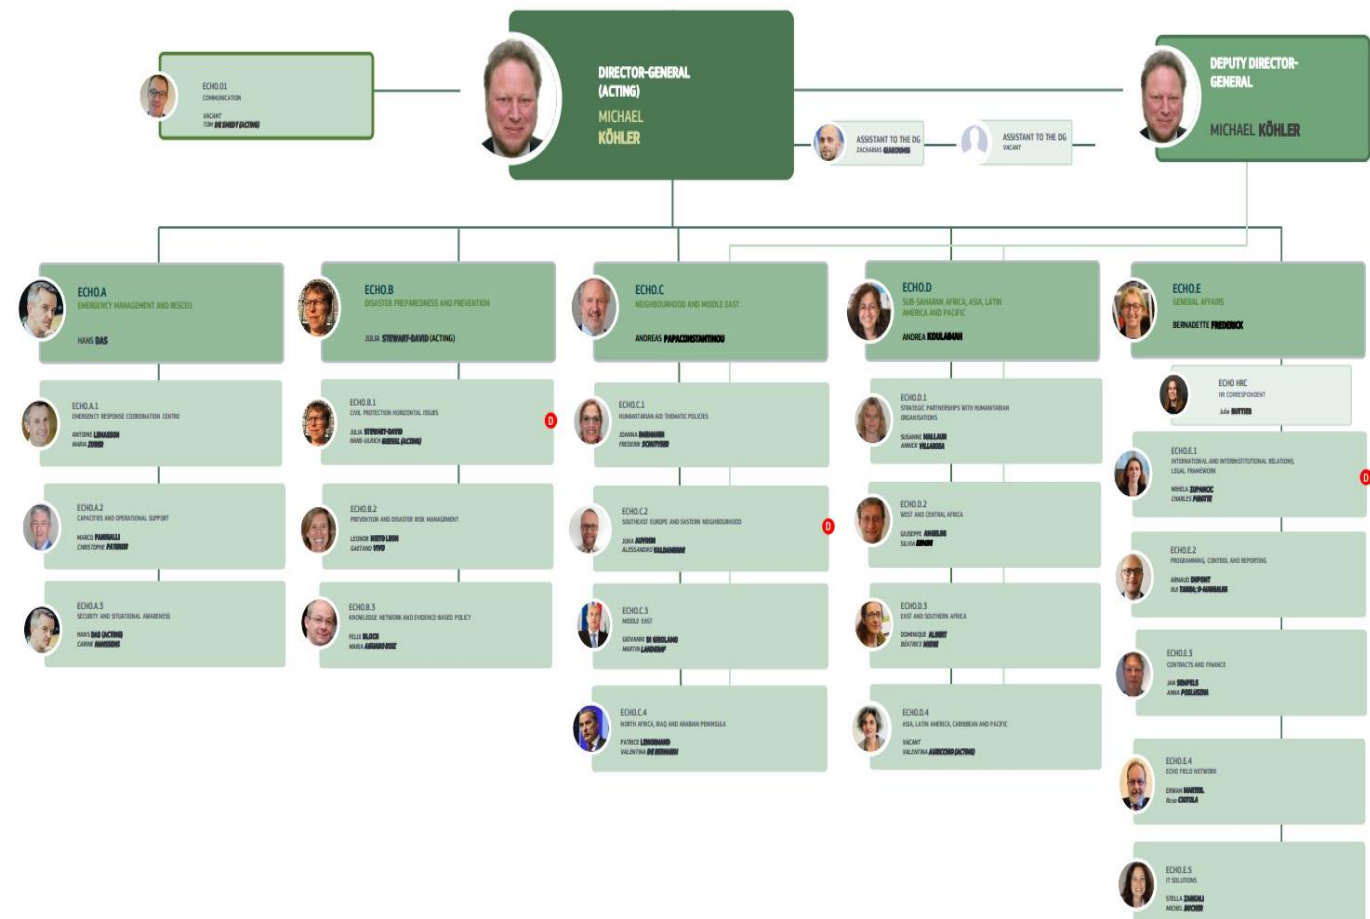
ECHO.01
COMMUNICATION
VACANT
TOM DE SMEDT (ACTING)

DIRECTOR-GENERAL (ACTING)
MICHAEL KÖHLER

ASSISTANT TO THE DG
ZACHARIAS GIAKOUMIS

ASSISTANT TO THE DG
VACANT

DEPUTY DIRECTOR-GENERAL
MICHAEL KÖHLER

ECHO.A
EMERGENCY MANAGEMENT AND RESCEU
HANS DAS

ECHO.A.1
EMERGENCY RESPONSE COORDINATION CENTRE
ANTOINE LEMASSON
MARIA ZORBA

ECHO.A.2
CAPACITIES AND OPERATIONAL SUPPORT
MARCO FANIGALLI
CHRISTOPHE PATERIN

ECHO.A.3
SECURITY AND SITUATIONAL AWARENESS
HANS DAS (ACTING)
CARINE HANSSENS

ECHO.B
DISASTER PREPAREDNESS AND PREVENTION
JULIA STEWART-DAVID (ACTING)

ECHO.B.1
CIVIL PROTECTION HORIZONTAL ISSUES
JULIA STEWART-DAVID
HANS-ULRICH BOESSEL (ACTING)

D

ECHO.B.2
PREVENTION AND DISASTER RISK MANAGEMENT
LEONOR NIETO LEON
GAETANO VIVO

ECHO.B.3
KNOWLEDGE NETWORK AND EVIDENCE-BASED POLICY
FELIX BLOCK
MARIA AGUADO RUIZ

ECHO.C
NEIGHBOURHOOD AND MIDDLE EAST
ANDREAS PAPACONSTANTINOU

ECHO.C.1
HUMANITARIAN AID THEMATIC POLICIES
JOANNA BARNARD
FREDERIK SCHUTYSER

ECHO.C.2
SOUTHEAST EUROPE AND EASTERN NEIGHBOURHOOD
JUHA AUVINEN
ALESSANDRO VALDAMBRINI

D

ECHO.C.3
MIDDLE EAST
GIOVANNI DI GIROLAMO
MARTIN LANDGRAF

ECHO.C.4
NORTH AFRICA, IRAQ AND ARABIAN PENINSULA
PATRICE LENORMAND
VALENTINA DE BERNARDI

ECHO.D
SUB-SAHARAN AFRICA, ASIA, LATIN AMERICA AND PACIFIC
ANDREA KOULAIMAH

ECHO.D.1
STRATEGIC PARTNERSHIPS WITH HUMANITARIAN ORGANISATIONS
SUSANNE MALLAUN
ANNICK VILLAROSA

ECHO.D.2
WEST AND CENTRAL AFRICA
GIUSEPPE ANGELINI
SILVIA ERMINI

ECHO.D.3
EAST AND SOUTHERN AFRICA
DOMINIQUE ALBERT
BÉATRICE MIÈGE

ECHO.D.4
ASIA, LATIN AMERICA, CARIBBEAN AND PACIFIC
VACANT
VALENTINA AURICCHIO (ACTING)

ECHO.E
GENERAL AFFAIRS
BERNADETTE FREDERICK

ECHO HRC
HR CORRESPONDENT
Julie BUYTIER

ECHO.E.1
INTERNATIONAL AND INTERINSTITUTIONAL RELATIONS, LEGAL FRAMEWORK
MIHELA ZUPANCIC
CHARLES PIROTTE

D

ECHO.E.2
PROGRAMMING, CONTROL AND REPORTING
ARNAUD DUPONT
ALF TAMBA; D-HANNALIN

ECHO.E.3
CONTRACTS AND FINANCE
JAN SEMPELS
ANNA POSLUSZNA

ECHO.E.4
ECHO FIELD NETWORK
ERWAN MARTEIL
Rosa CUTOLA

ECHO.E.5
IT SOLUTIONS
STELLA ZANNOU
MICHEL BUCHER